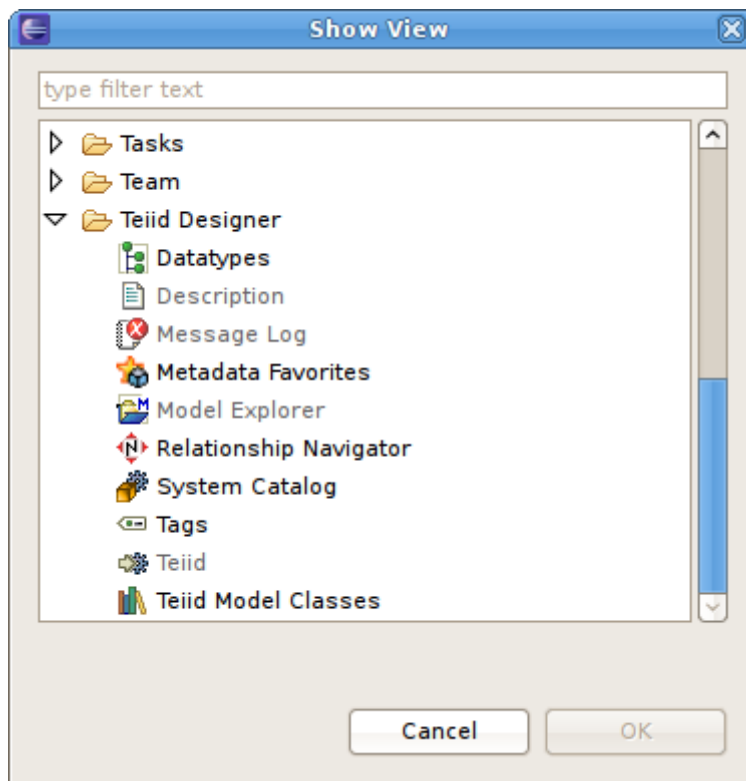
Show View

type filter text

Tasks
Team
Teiid Designer
Datatypes
Description
Message Log
Metadata Favorites
Model Explorer
Relationship Navigator
System Catalog
Tags
Teiid
Teiid Model Classes

Cancel
OK